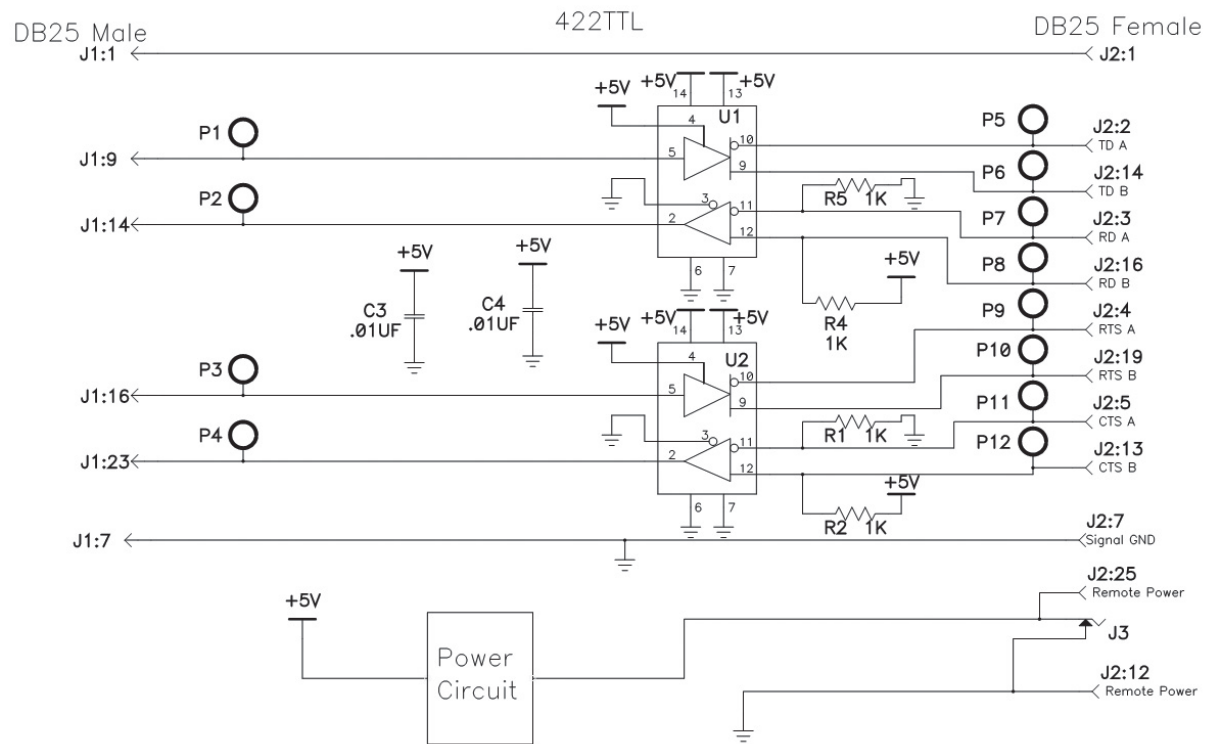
DB25 Male

422TTL

DB25 Female

J1:1

J2:1

+5V

+5V

14

13

+5V

4

U1

P1

P5

J2:2

10

TD A

J1:9

5

9

P6

J2:14

TD B

P2

3

R5 1K

P7

J2:3

J1:14

2

11

RD A

12

+5V

+5V

P8

J2:16

RD B

+5V

6

7

C3

.01UF

C4

.01UF

+5V

+5V

14

13

+5V

R4

1K

P9

J2:4

RTS A

4

U2

P3

P10

J2:19

J1:16

5

10

RTS B

9

P11

J2:5

P4

3

R1 1K

CTS A

J1:23

2

11

P12

J2:13

12

CTS B

+5V

6

7

R2 1K

J1:7

J2:7

Signal GND

J2:25

+5V

Remote Power

J3

Power Circuit

J2:12

Remote Power